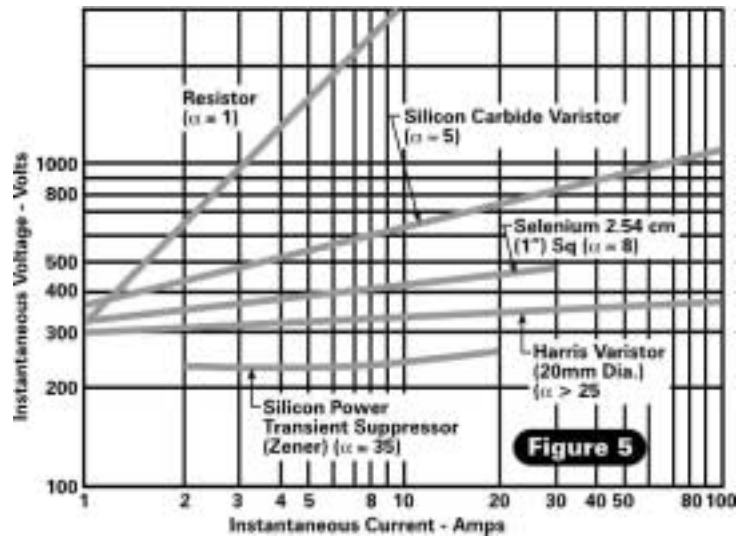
Resistor
($\alpha = 1$)

Silicon Carbide Varistor
($\alpha = 5$)

Selenium 2.54 cm
(1") Sq ($\alpha = 8$)

Harris Varistor
(20mm Dia.)
($\alpha > 25$

Silicon Power
Transient Suppressor
(Zener) ($\alpha = 35$)

Figure 5

Instantaneous Voltage - Volts

1000
800
500
400
300
200
100

1 2 3 4 5 8 10 20 30 40 50 80 100

Instantaneous Current - Amps